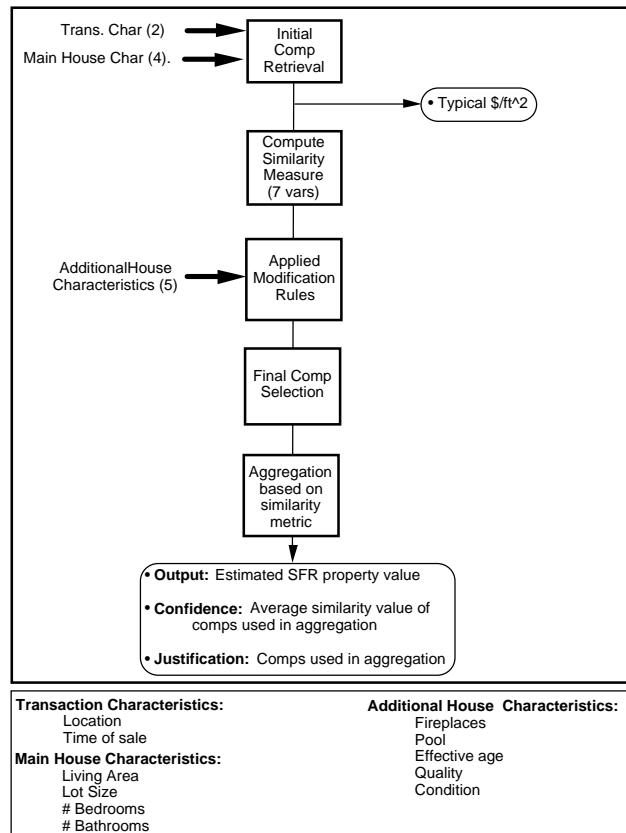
Trans. Char (2)

Main House Char (4).

Initial Comp Retrieval

• Typical \$/ft^2

Compute Similarity Measure (7 vars)

AdditionalHouse Characteristics (5)

Applied Modification Rules

Final Comp Selection

Aggregation based on similarity metric

• **Output:** Estimated SFR property value

• **Confidence:** Average similarity value of comps used in aggregation

• **Justification:** Comps used in aggregation

**Transaction Characteristics:**
Location
Time of sale

**Main House Characteristics:**
Living Area
Lot Size
# Bedrooms
# Bathrooms

**Additional House Characteristics:**
Fireplaces
Pool
Effective age
Quality
Condition